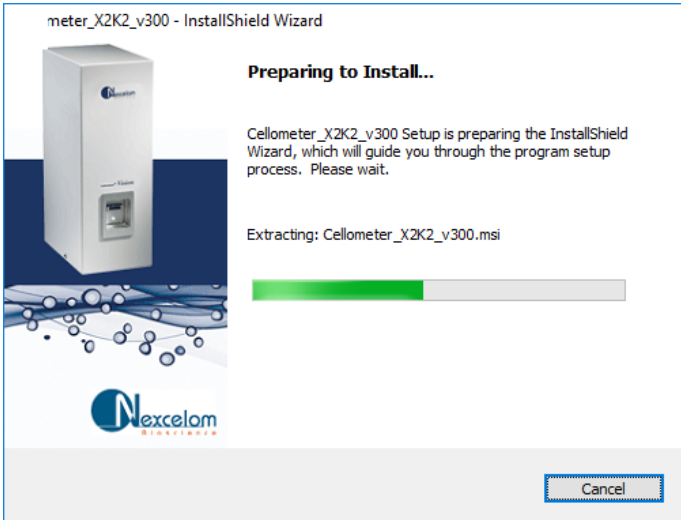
meter_X2K2_v300 - InstallShield Wizard

Nexcelom

Vision

Nexcelom
Bioscience

Preparing to Install...

Cellometer_X2K2_v300 Setup is preparing the InstallShield Wizard, which will guide you through the program setup process. Please wait.

Extracting: Cellometer_X2K2_v300.msi

Cancel